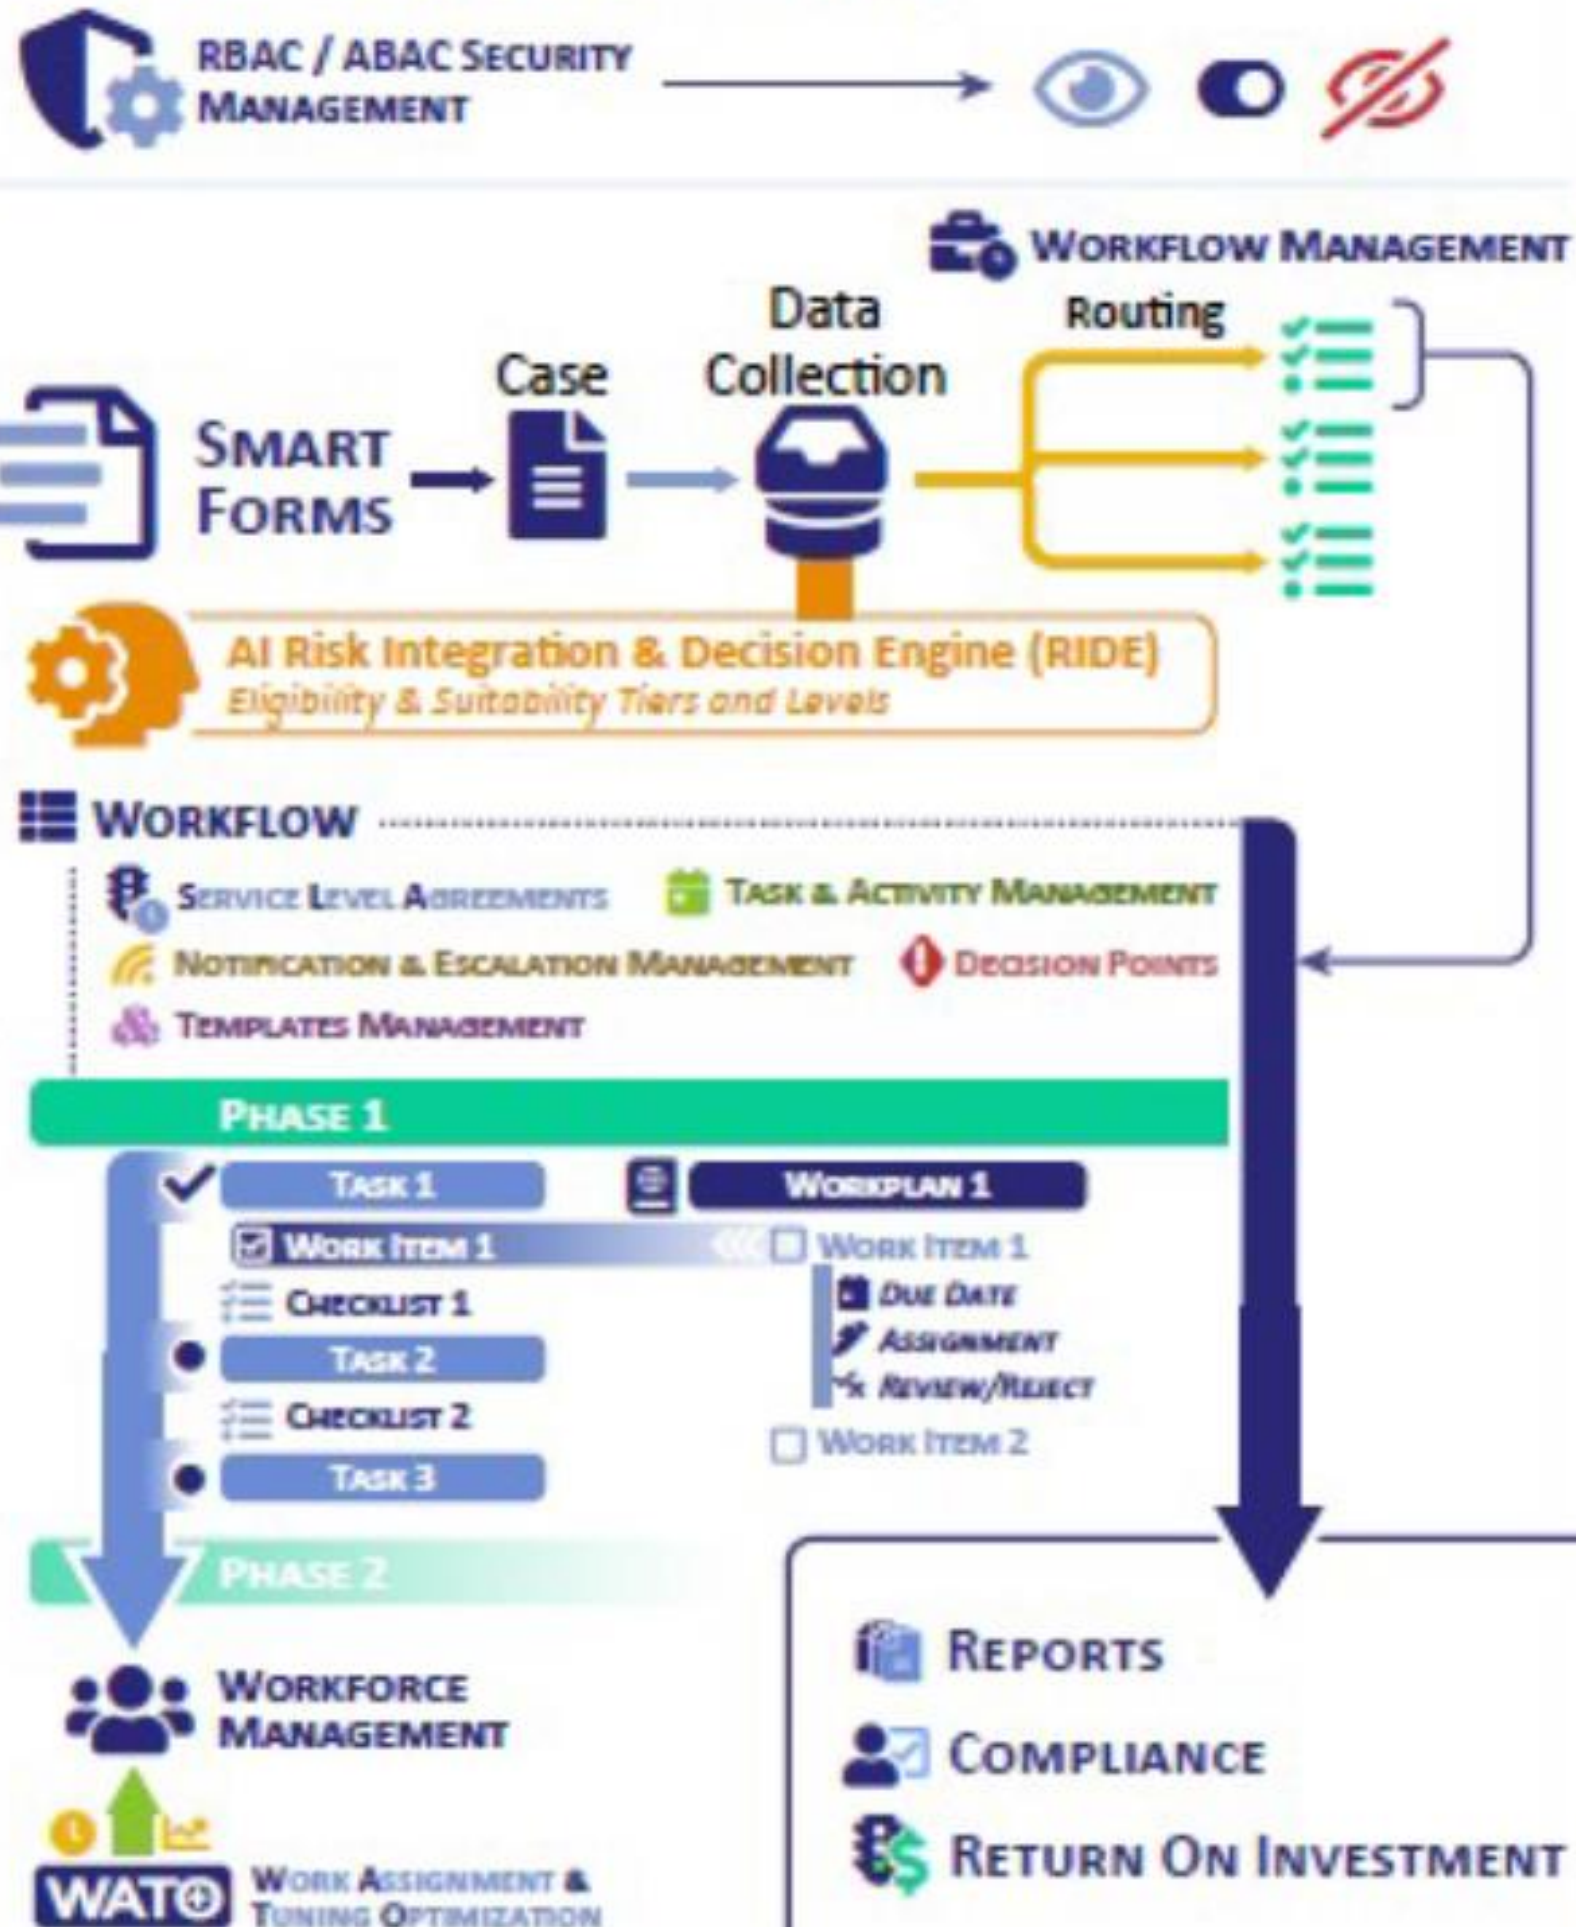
RBAC / ABAC Security Management

Workflow Management

Smart Forms

Case

Data Collection

Routing

AI Risk Integration & Decision Engine (RIDE)
Eligibility & Suitability Tiers and Levels

Workflow

Service Level Agreements

Task & Activity Management

Notification & Escalation Management

Decision Points

Templates Management

Phase 1

Task 1

Workplan 1

Work Item 1

Work Item 1

Checklist 1

Due Date

Assignment

Task 2

Review/Reject

Checklist 2

Work Item 2

Task 3

Phase 2

Workforce Management

Reports

Compliance

Return On Investment

WATO

Work Assignment & Tuning Optimization